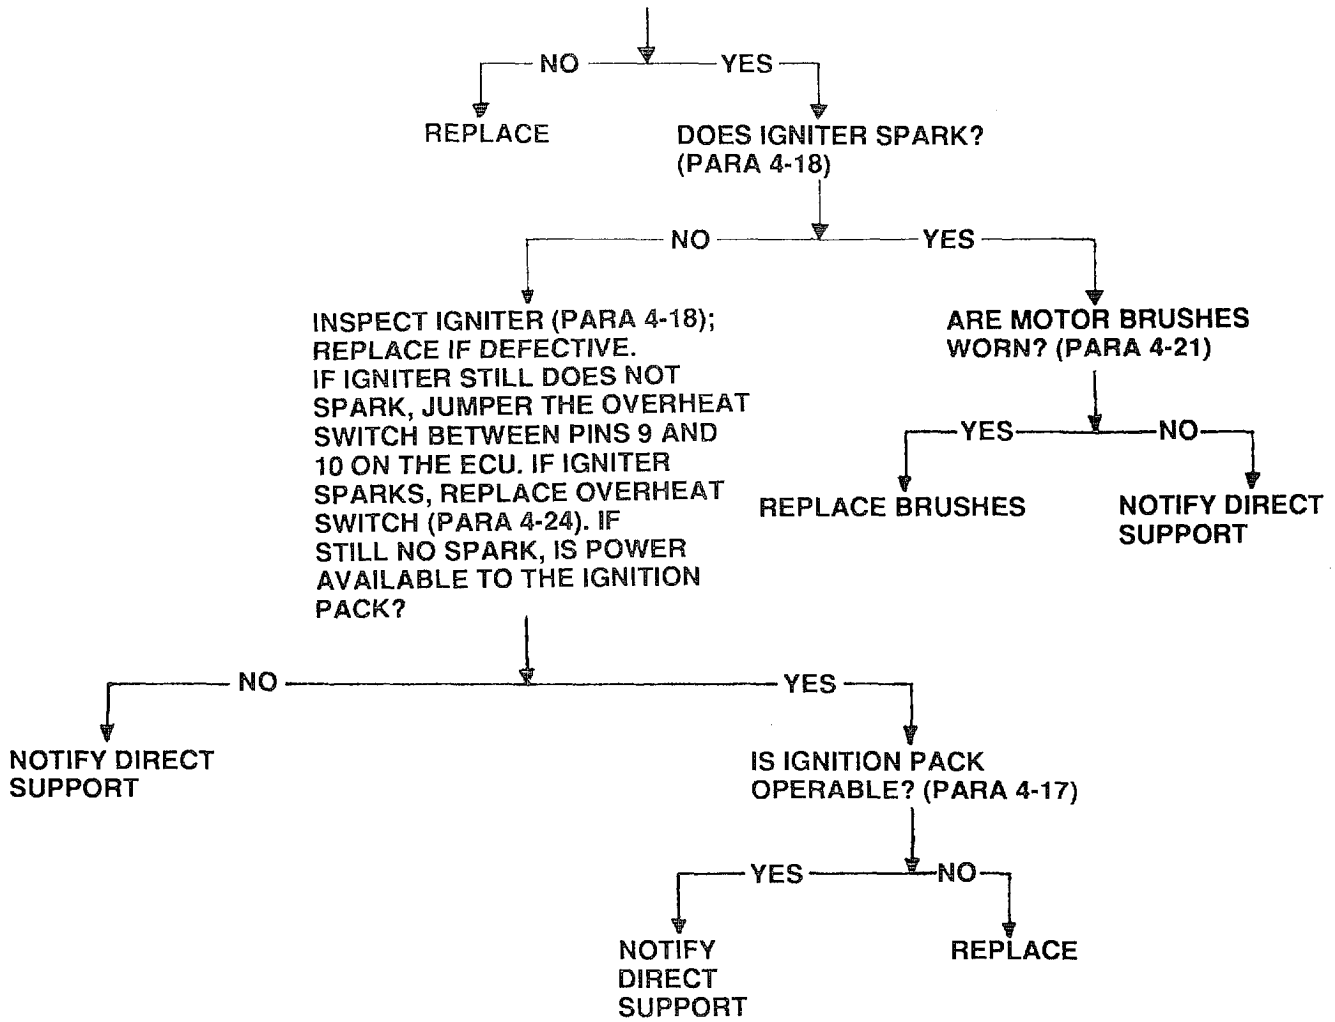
NO

YES

REPLACE

DOES IGNITER SPARK? (PARA 4-18)

NO

YES

INSPECT IGNITER (PARA 4-18); REPLACE IF DEFECTIVE. IF IGNITER STILL DOES NOT SPARK, JUMPER THE OVERHEAT SWITCH BETWEEN PINS 9 AND 10 ON THE ECU. IF IGNITER SPARKS, REPLACE OVERHEAT SWITCH (PARA 4-24). IF STILL NO SPARK, IS POWER AVAILABLE TO THE IGNITION PACK?

ARE MOTOR BRUSHES WORN? (PARA 4-21)

YES

NO

REPLACE BRUSHES

NOTIFY DIRECT SUPPORT

NO

YES

NOTIFY DIRECT SUPPORT

IS IGNITION PACK OPERABLE? (PARA 4-17)

YES

NO

NOTIFY DIRECT SUPPORT

REPLACE